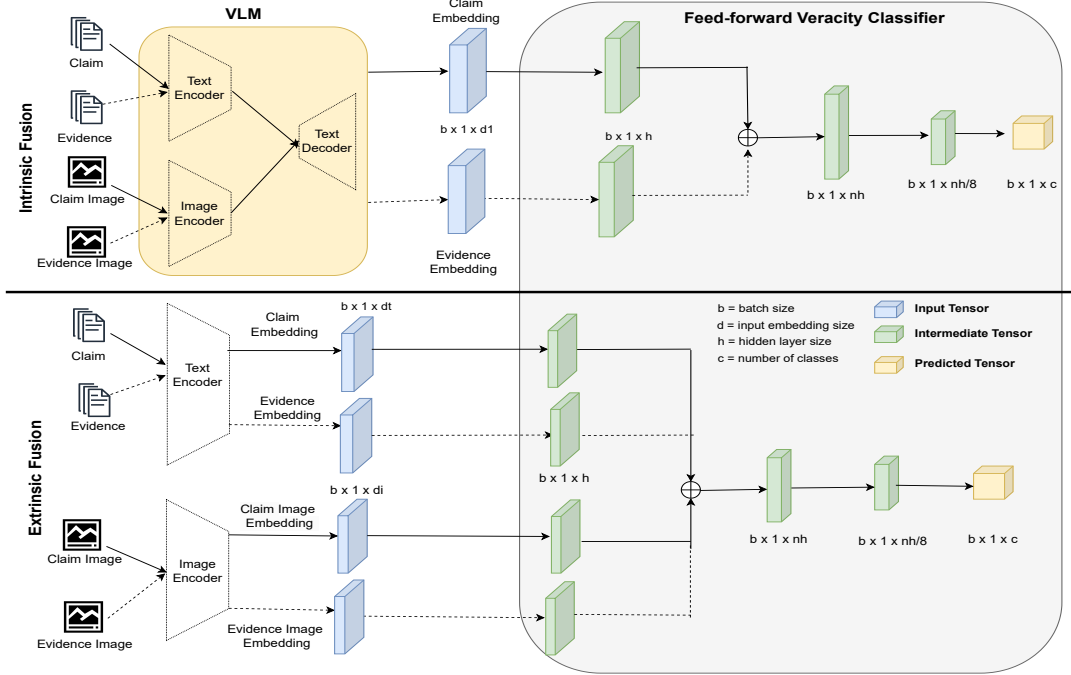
VLM

Feed-forward Veracity Classifier

Intrinsic Fusion

Claim

Evidence

Claim Image

Evidence Image

Text Encoder

Image Encoder

Text Decoder

Claim Embedding

b x 1 x d1

Evidence Embedding

b x 1 x h

b x 1 x nh

b x 1 x nh/8

b x 1 x c

Extrinsic Fusion

Claim

Evidence

Text Encoder

Claim Embedding

b x 1 x dt

Evidence Embedding

b = batch size
d = input embedding size
h = hidden layer size
c = number of classes

Input Tensor

Intermediate Tensor

Predicted Tensor

b x 1 x h

b x 1 x di

Claim Image

Evidence Image

Image Encoder

Claim Image Embedding

Evidence Image Embedding

b x 1 x nh

b x 1 x nh/8

b x 1 x c